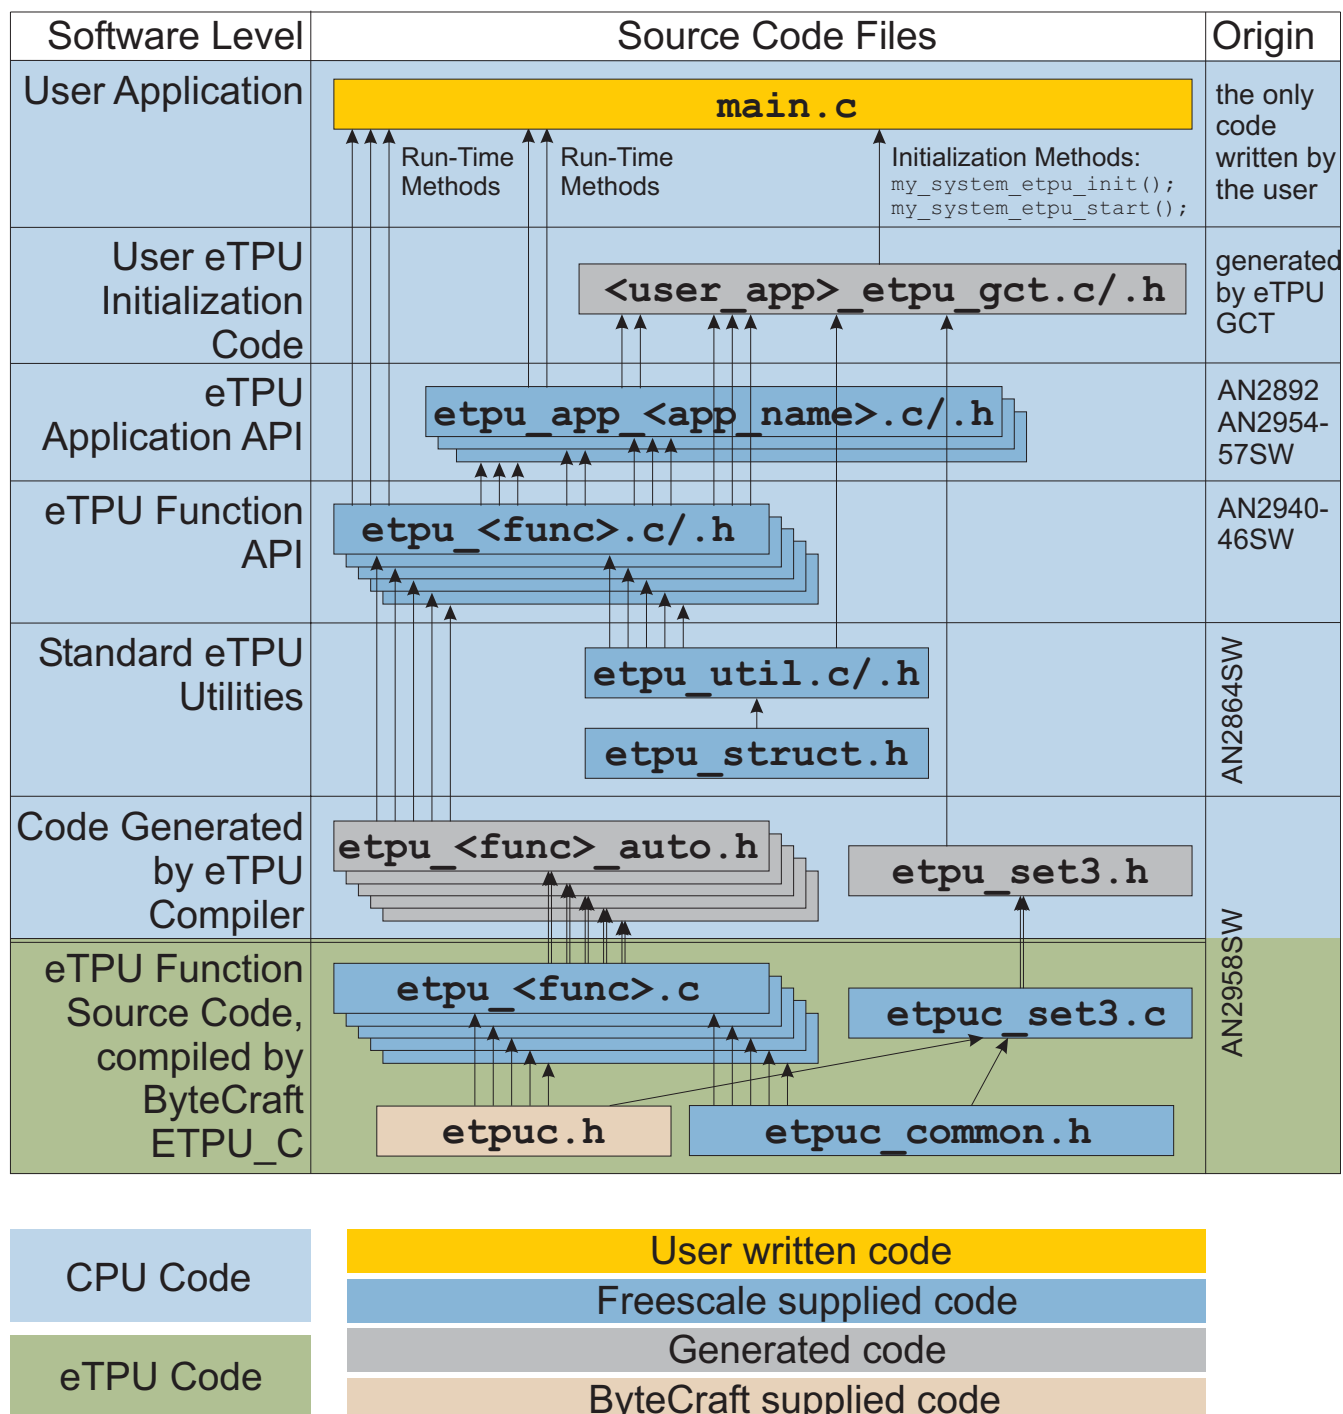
| Software Level | Source Code Files | Origin |
|---|---|---|
| User Application | main.c<br>Run-Time Methods<br>Run-Time Methods<br>Initialization Methods: my_system_etpu_init(); my_system_etpu_start(); | the only code written by the user |
| User eTPU Initialization Code | <user_app>_etpu_gct.c/.h | generated by eTPU GCT |
| eTPU Application API | etpu_app_<app_name>.c/.h | AN2892 AN2954-57SW |
| eTPU Function API | etpu_<func>.c/.h | AN2940-46SW |
| Standard eTPU Utilities | etpu_util.c/.h<br>etpu_struct.h | AN2864SW |
| Code Generated by eTPU Compiler | etpu_<func>_auto.h<br>etpu_set3.h | AN2958SW |
| eTPU Function Source Code, compiled by ByteCraft ETPU_C | etpu_<func>.c<br>etpuc_set3.c<br>etpuc.h<br>etpuc_common.h | |

CPU Code

eTPU Code

User written code

Freescale supplied code

Generated code

ByteCraft supplied code